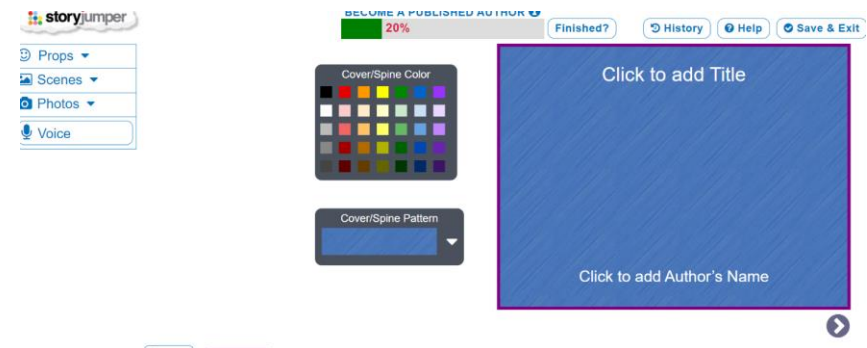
storyjumper

BECOME A PUBLISHED AUTHOR

20%

Finished?

History

Help

Save & Exit

Props

Scenes

Photos

Voice

Cover/Spine Color

Cover/Spine Pattern

Click to add Title

Click to add Author's Name